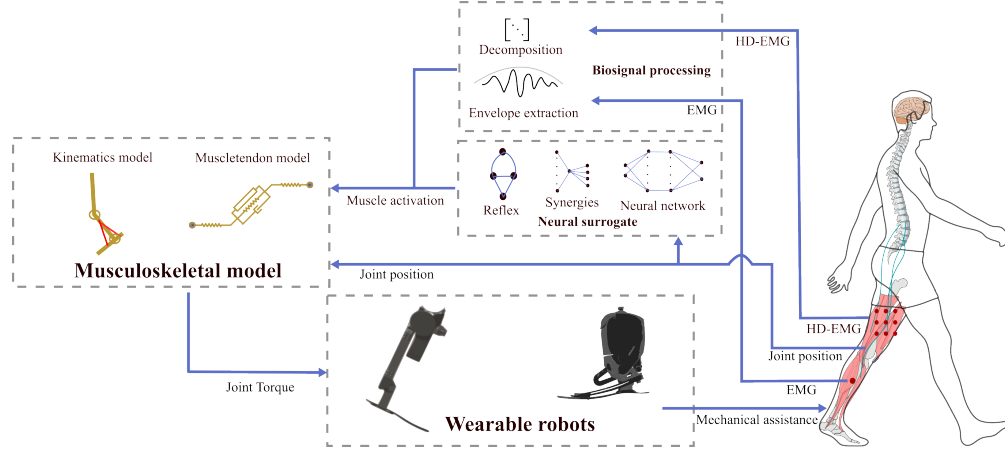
Decomposition

Biosignal processing

Envelope extraction

HD-EMG

EMG

Kinematics model

Muscletendon model

Muscle activation

Reflex

Synergies

Neural network

Neural surrogate

Musculoskeletal model

Joint position

HD-EMG

Joint position

EMG

Joint Torque

Wearable robots

Mechanical assistance